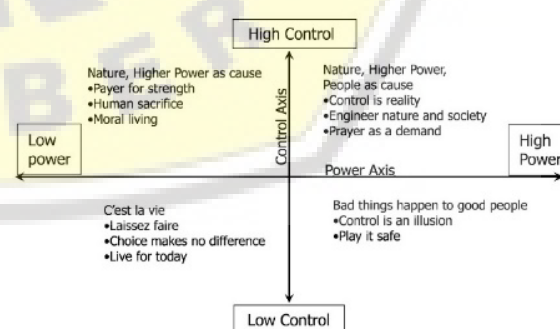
High Control

Nature, Higher Power as cause
•Payer for strength
•Human sacrifice
•Moral living

Nature, Higher Power, People as cause
•Control is reality
•Engineer nature and society
•Prayer as a demand

Control Axis

Low power

High Power

Power Axis

C'est la vie
•Laissez faire
•Choice makes no difference
•Live for today

Bad things happen to good people
•Control is an illusion
•Play it safe

Low Control